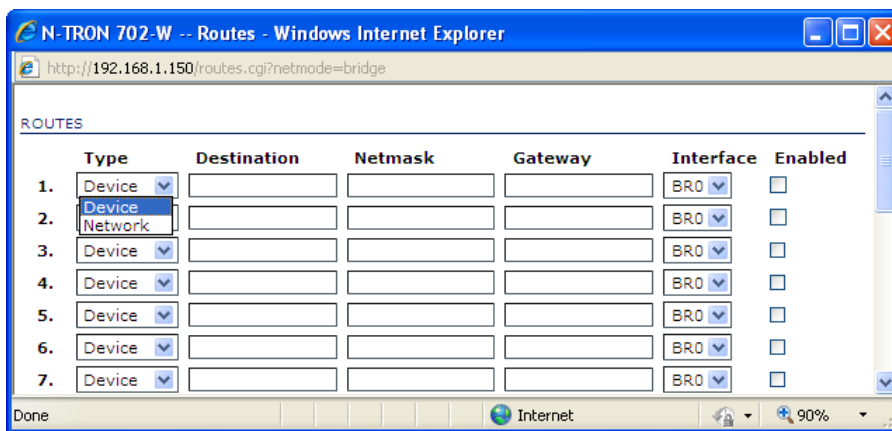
N-TRON 702-W -- Routes - Windows Internet Explorer

http://192.168.1.150/routes.cgi?netmode=bridge

ROUTES

| | Type | Destination | Netmask | Gateway | Interface | Enabled |
|---|---|---|---|---|---|---|
| 1. | Device | | | | BR0 | |
| 2. | Device / Network | | | | BR0 | |
| 3. | Device | | | | BR0 | |
| 4. | Device | | | | BR0 | |
| 5. | Device | | | | BR0 | |
| 6. | Device | | | | BR0 | |
| 7. | Device | | | | BR0 | |

Done | Internet | 90%